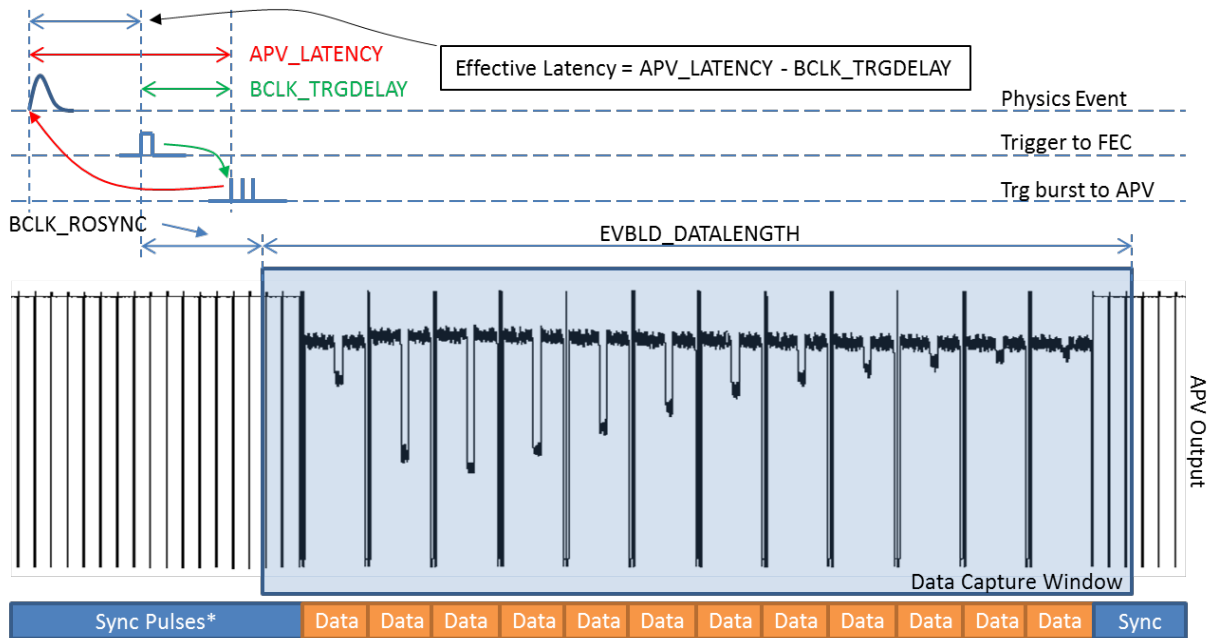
APV_LATENCY

BCLK_TRGDELAY

Effective Latency = APV_LATENCY - BCLK_TRGDELAY

Physics Event

Trigger to FEC

Trg burst to APV

BCLK_ROSYNC

EVBLD_DATALENGTH

APV Output

Data Capture Window

Sync Pulses* Data Data Data Data Data Data Data Data Data Data Data Data Data Sync